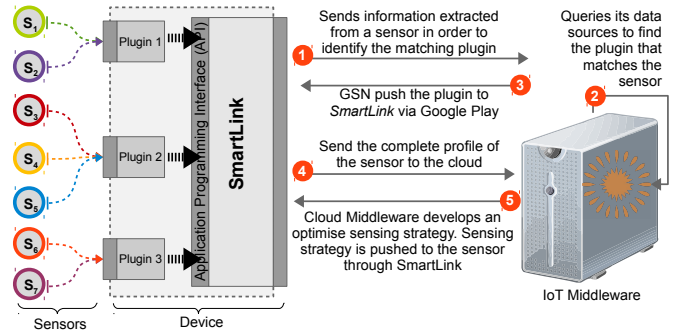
$S_1$
$S_2$
$S_3$
$S_4$
$S_5$
$S_6$
$S_7$

Plugin 1
Plugin 2
Plugin 3

Application Programming Interface (API)

SmartLink

1 Sends information extracted from a sensor in order to identify the matching plugin

Queries its data sources to find the plugin that matches the sensor 2

GSN push the plugin to *SmartLink* via Google Play 3

4 Send the complete profile of the sensor to the cloud

5 Cloud Middleware develops an optimise sensing strategy. Sensing strategy is pushed to the sensor through SmartLink

IoT Middleware

Sensors
Device